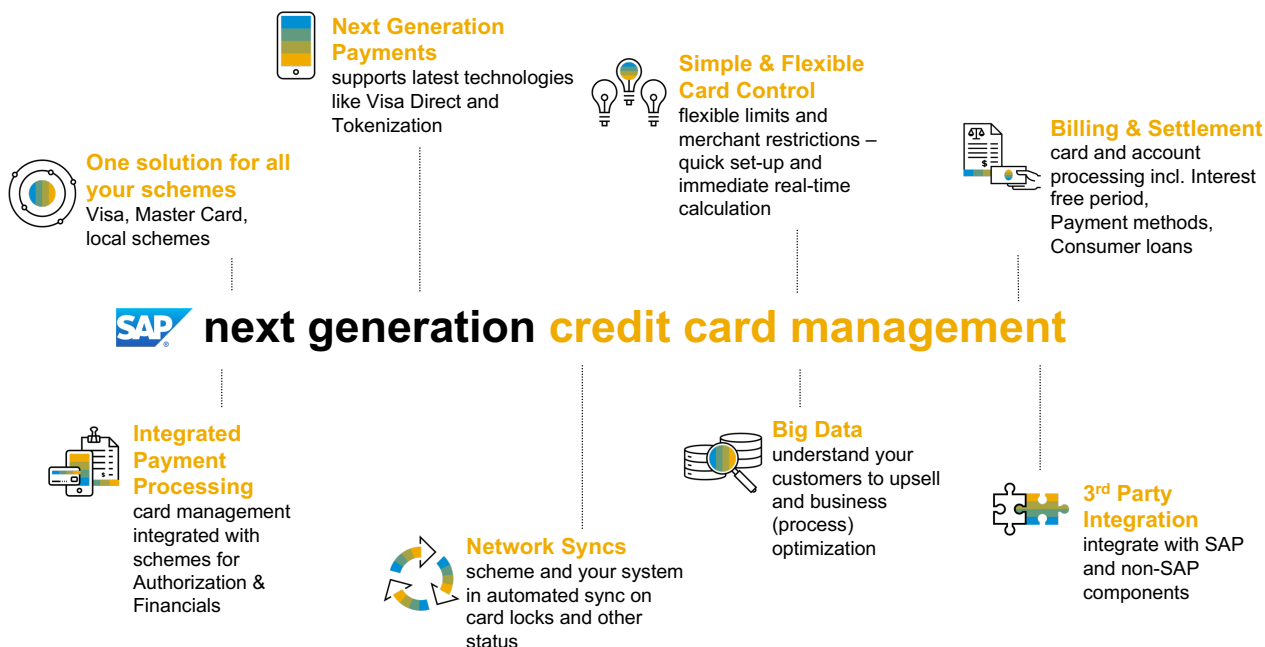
Next Generation Payments
supports latest technologies like Visa Direct and Tokenization

Simple & Flexible Card Control
flexible limits and merchant restrictions – quick set-up and immediate real-time calculation

Billing & Settlement
card and account processing incl. Interest free period, Payment methods, Consumer loans

$

One solution for all your schemes
Visa, Master Card, local schemes

SAP next generation credit card management

Integrated Payment Processing
card management integrated with schemes for Authorization & Financials

Network Syncs
scheme and your system in automated sync on card locks and other status

Big Data
understand your customers to upsell and business (process) optimization

3$^{rd}$ Party Integration
integrate with SAP and non-SAP components